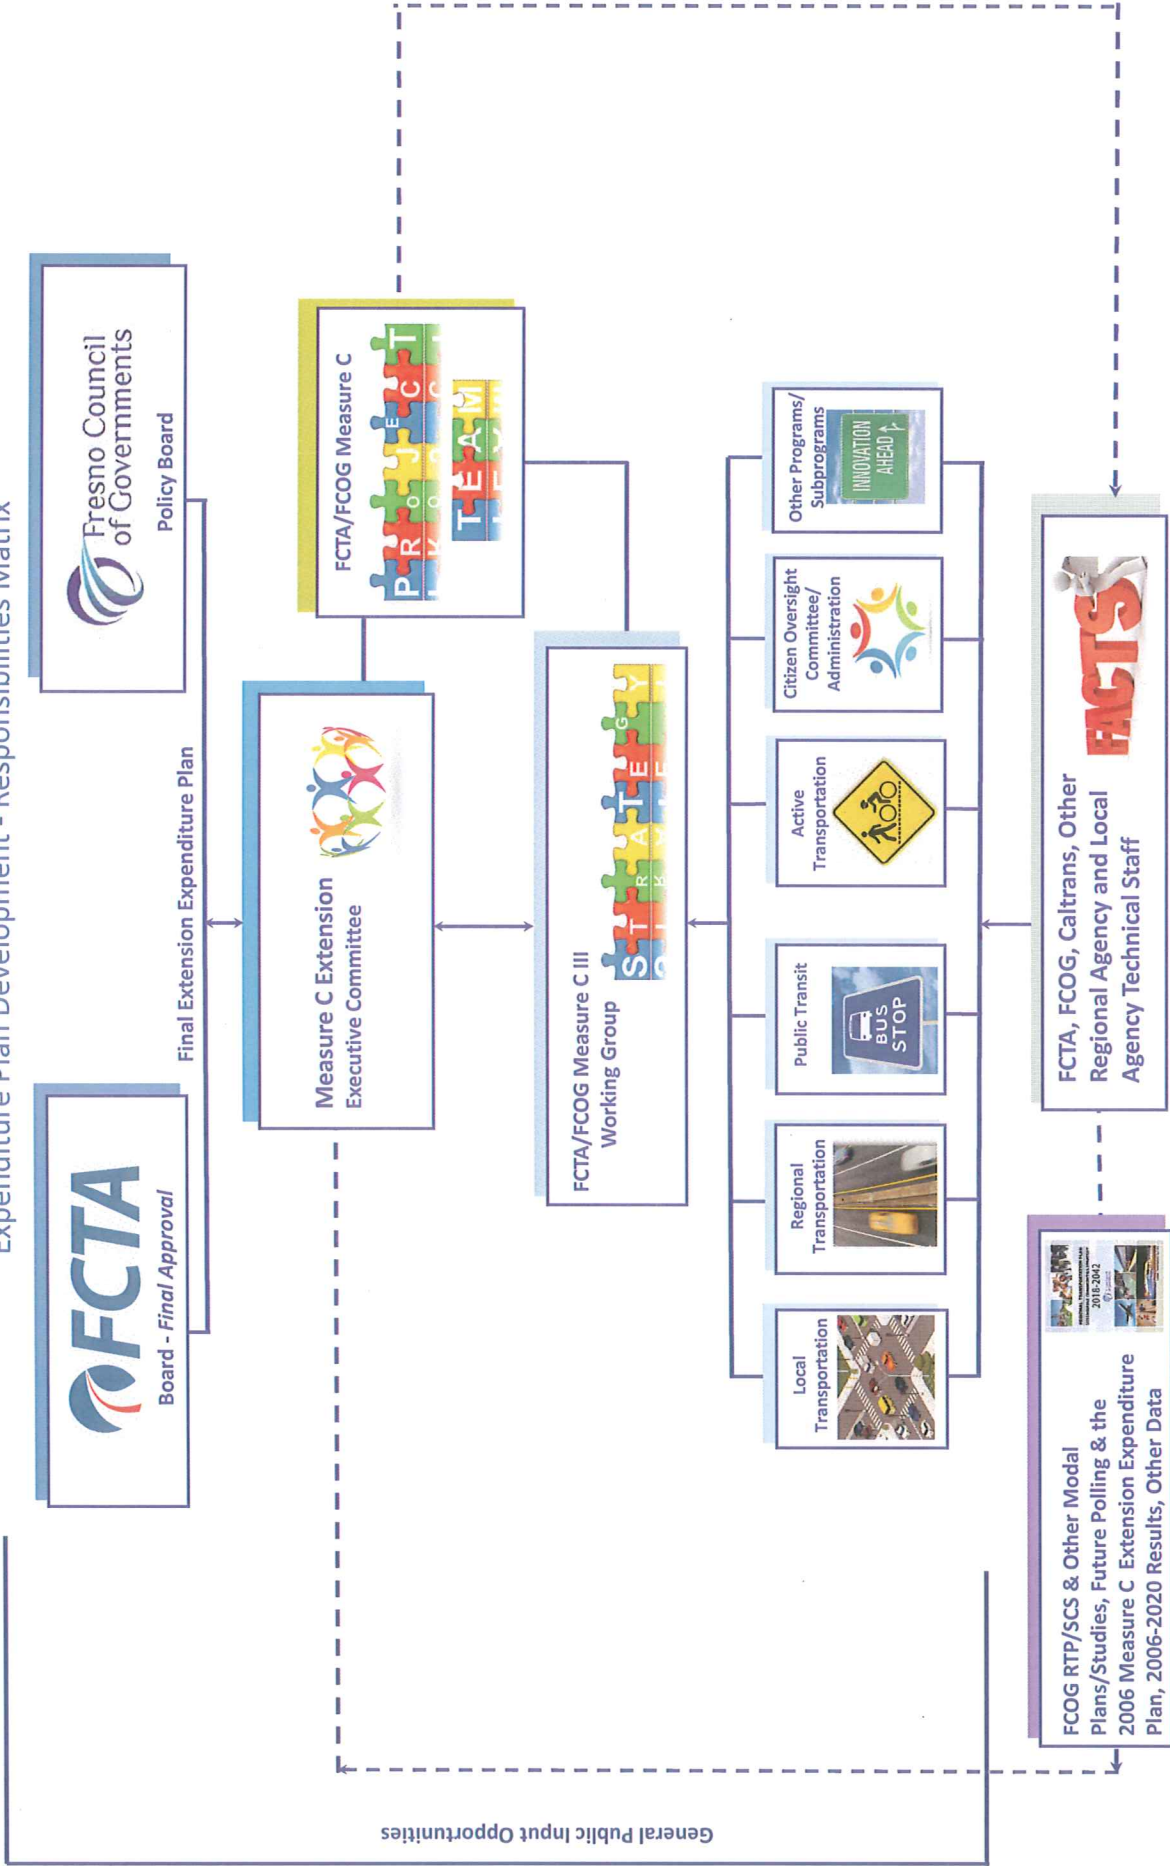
Expenditure Plan Development - Responsibilities Matrix

FCTA
Board - Final Approval

Fresno Council of Governments
Policy Board

Final Extension Expenditure Plan

Measure C Extension
Executive Committee

FCTA/FCOG Measure C
PROJECT
TEAM

FCTA/FCOG Measure C III
Working Group
STRATEGY

Local Transportation

Regional Transportation

Public Transit
BUS STOP

Active Transportation

Citizen Oversight Committee/ Administration

Other Programs/ Subprograms
INNOVATION AHEAD

FCTA, FCOG, Caltrans, Other Regional Agency and Local Agency Technical Staff
FACTS

FCOG RTP/SCS & Other Modal Plans/Studies, Future Polling & the 2006 Measure C Extension Expenditure Plan, 2006-2020 Results, Other Data
2018-2042

General Public Input Opportunities